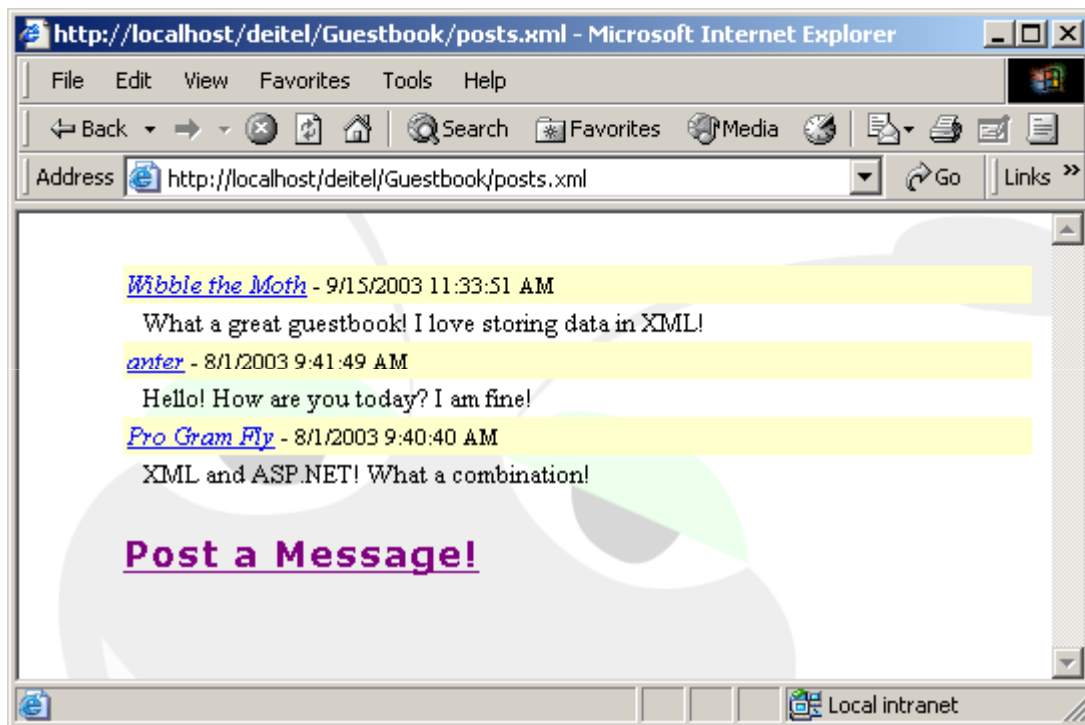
http://localhost/deitel/Guestbook/posts.xml - Microsoft Internet Explorer

File Edit View Favorites Tools Help

Back Search Favorites Media

Address http://localhost/deitel/Guestbook/posts.xml Go Links »

Wibble the Moth - 9/15/2003 11:33:51 AM

What a great guestbook! I love storing data in XML!

anfer - 8/1/2003 9:41:49 AM

Hello! How are you today? I am fine!

Pro Gram Fly - 8/1/2003 9:40:40 AM

XML and ASP.NET! What a combination!

Post a Message!

Local intranet